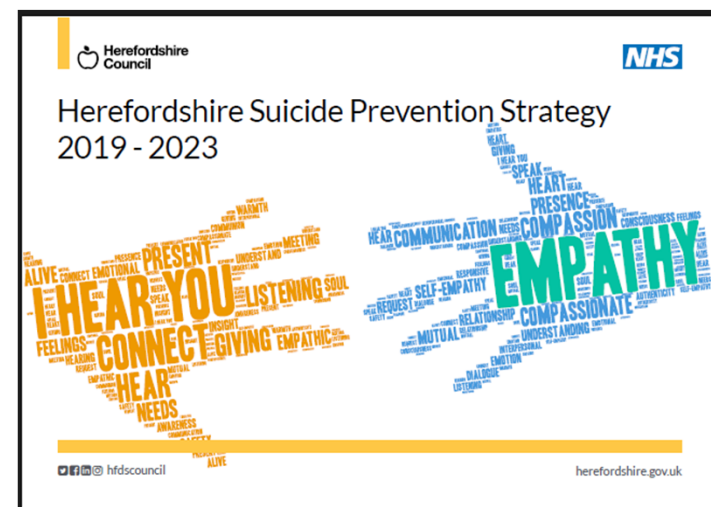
Herefordshire Council

NHS

Herefordshire Suicide Prevention Strategy 2019 - 2023

WARMTH
PRESENT
MEETING
ALIVE
CONNECT
EMOTIONAL
UNDERSTAND
I HEAR YOU
SOUL
LISTENING
INSIGHT
FEELINGS
CONNECT
GIVING
EMPATHIC
HEAR
NEEDS
AWARENESS
ALIVE

I HEAR YOU
GIVING
SPEAK
HEART
HEAR
PRESENCE
COMPASSION
CONSCIOUSNESS
FEELINGS
HEAR
COMMUNICATION
NEEDS
EMPATHY
REQUEST
SELF-EMPATHY
COMPASSIONATE
AUTHENTICITY
RELATIONSHIP
MUTUAL
UNDERSTANDING
EMOTION
DIALOGUE
LISTENING

hfdscouncil

herefordshire.gov.uk